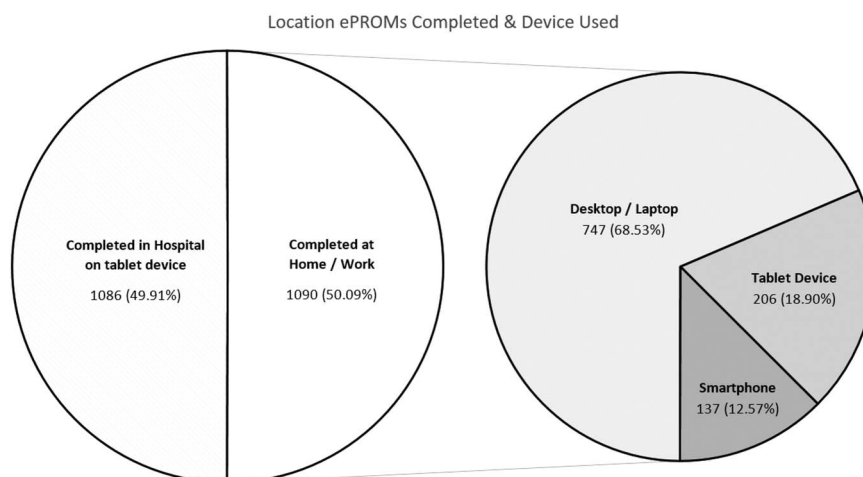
Location ePROMs Completed & Device Used

Completed in Hospital on tablet device
1086 (49.91%)

Completed at Home / Work
1090 (50.09%)

Desktop / Laptop
747 (68.53%)

Tablet Device
206 (18.90%)

Smartphone
137 (12.57%)